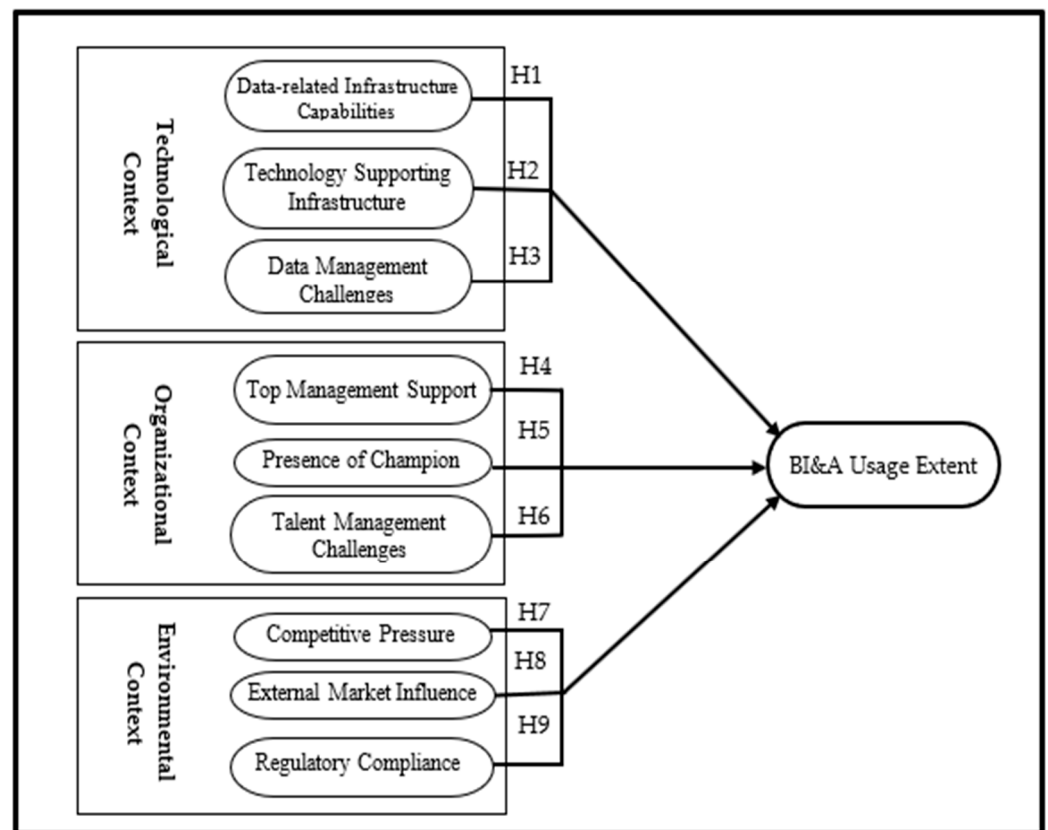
Technological Context

Data-related Infrastructure Capabilities

H1

Technology Supporting Infrastructure

H2

Data Management Challenges

H3

Organizational Context

Top Management Support

H4

Presence of Champion

H5

Talent Management Challenges

H6

Environmental Context

Competitive Pressure

H7

External Market Influence

H8

Regulatory Compliance

H9

BI&A Usage Extent